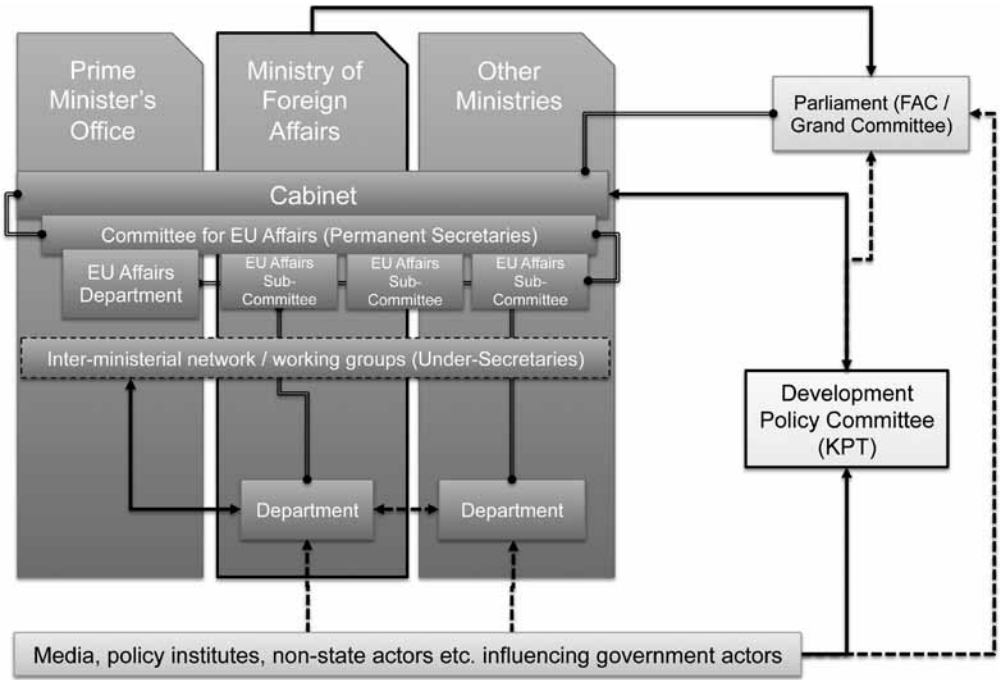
Prime Minister's Office

Ministry of Foreign Affairs

Other Ministries

Parliament (FAC / Grand Committee)

Cabinet

Committee for EU Affairs (Permanent Secretaries)

EU Affairs Department

EU Affairs Sub-Committee

EU Affairs Sub-Committee

EU Affairs Sub-Committee

Inter-ministerial network / working groups (Under-Secretaries)

Development Policy Committee (KPT)

Department

Department

Media, policy institutes, non-state actors etc. influencing government actors